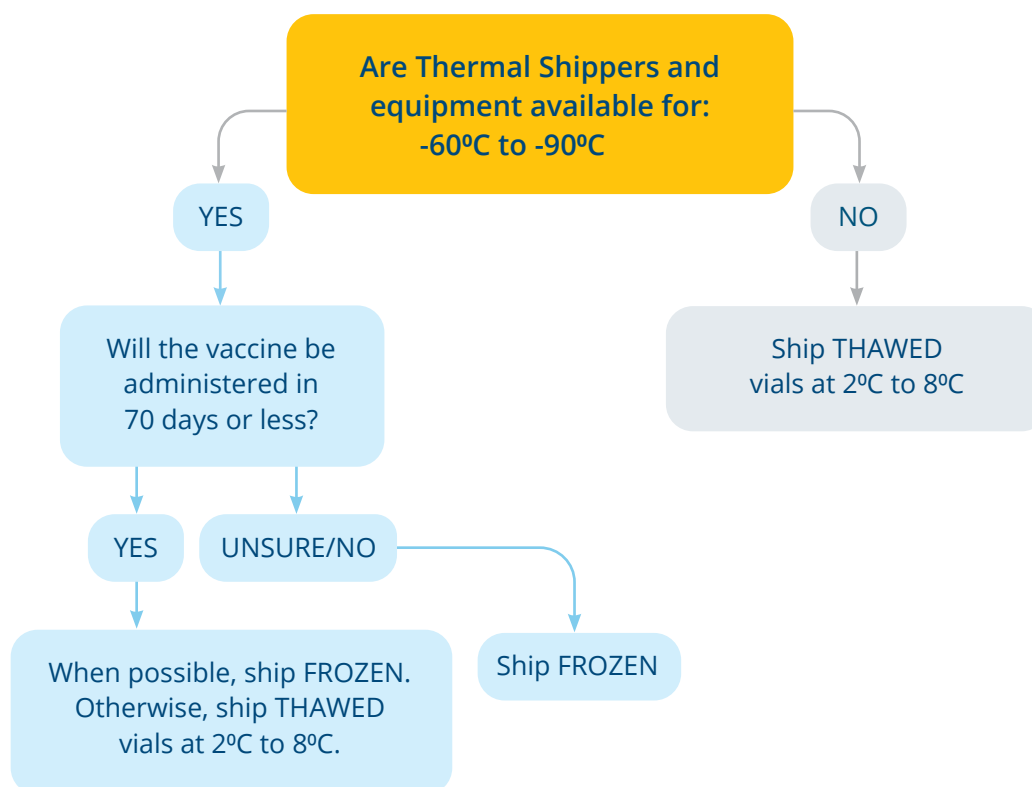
Are Thermal Shippers and equipment available for: -60ºC to -90ºC

YES

NO

Will the vaccine be administered in 70 days or less?

Ship THAWED vials at 2ºC to 8ºC

YES

UNSURE/NO

When possible, ship FROZEN. Otherwise, ship THAWED vials at 2ºC to 8ºC.

Ship FROZEN